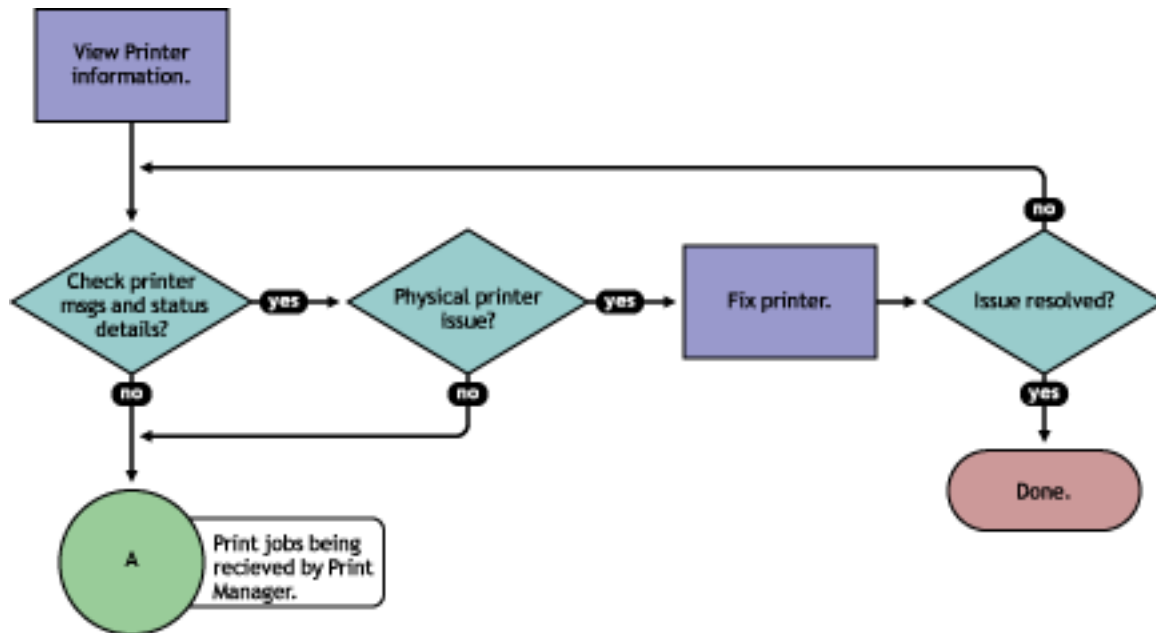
View Printer information.

no

Check printer msgs and status details?

yes

Physical printer issue?

yes

Fix printer.

Issue resolved?

no

no

yes

Done.

A

Print jobs being recieved by Print Manager.